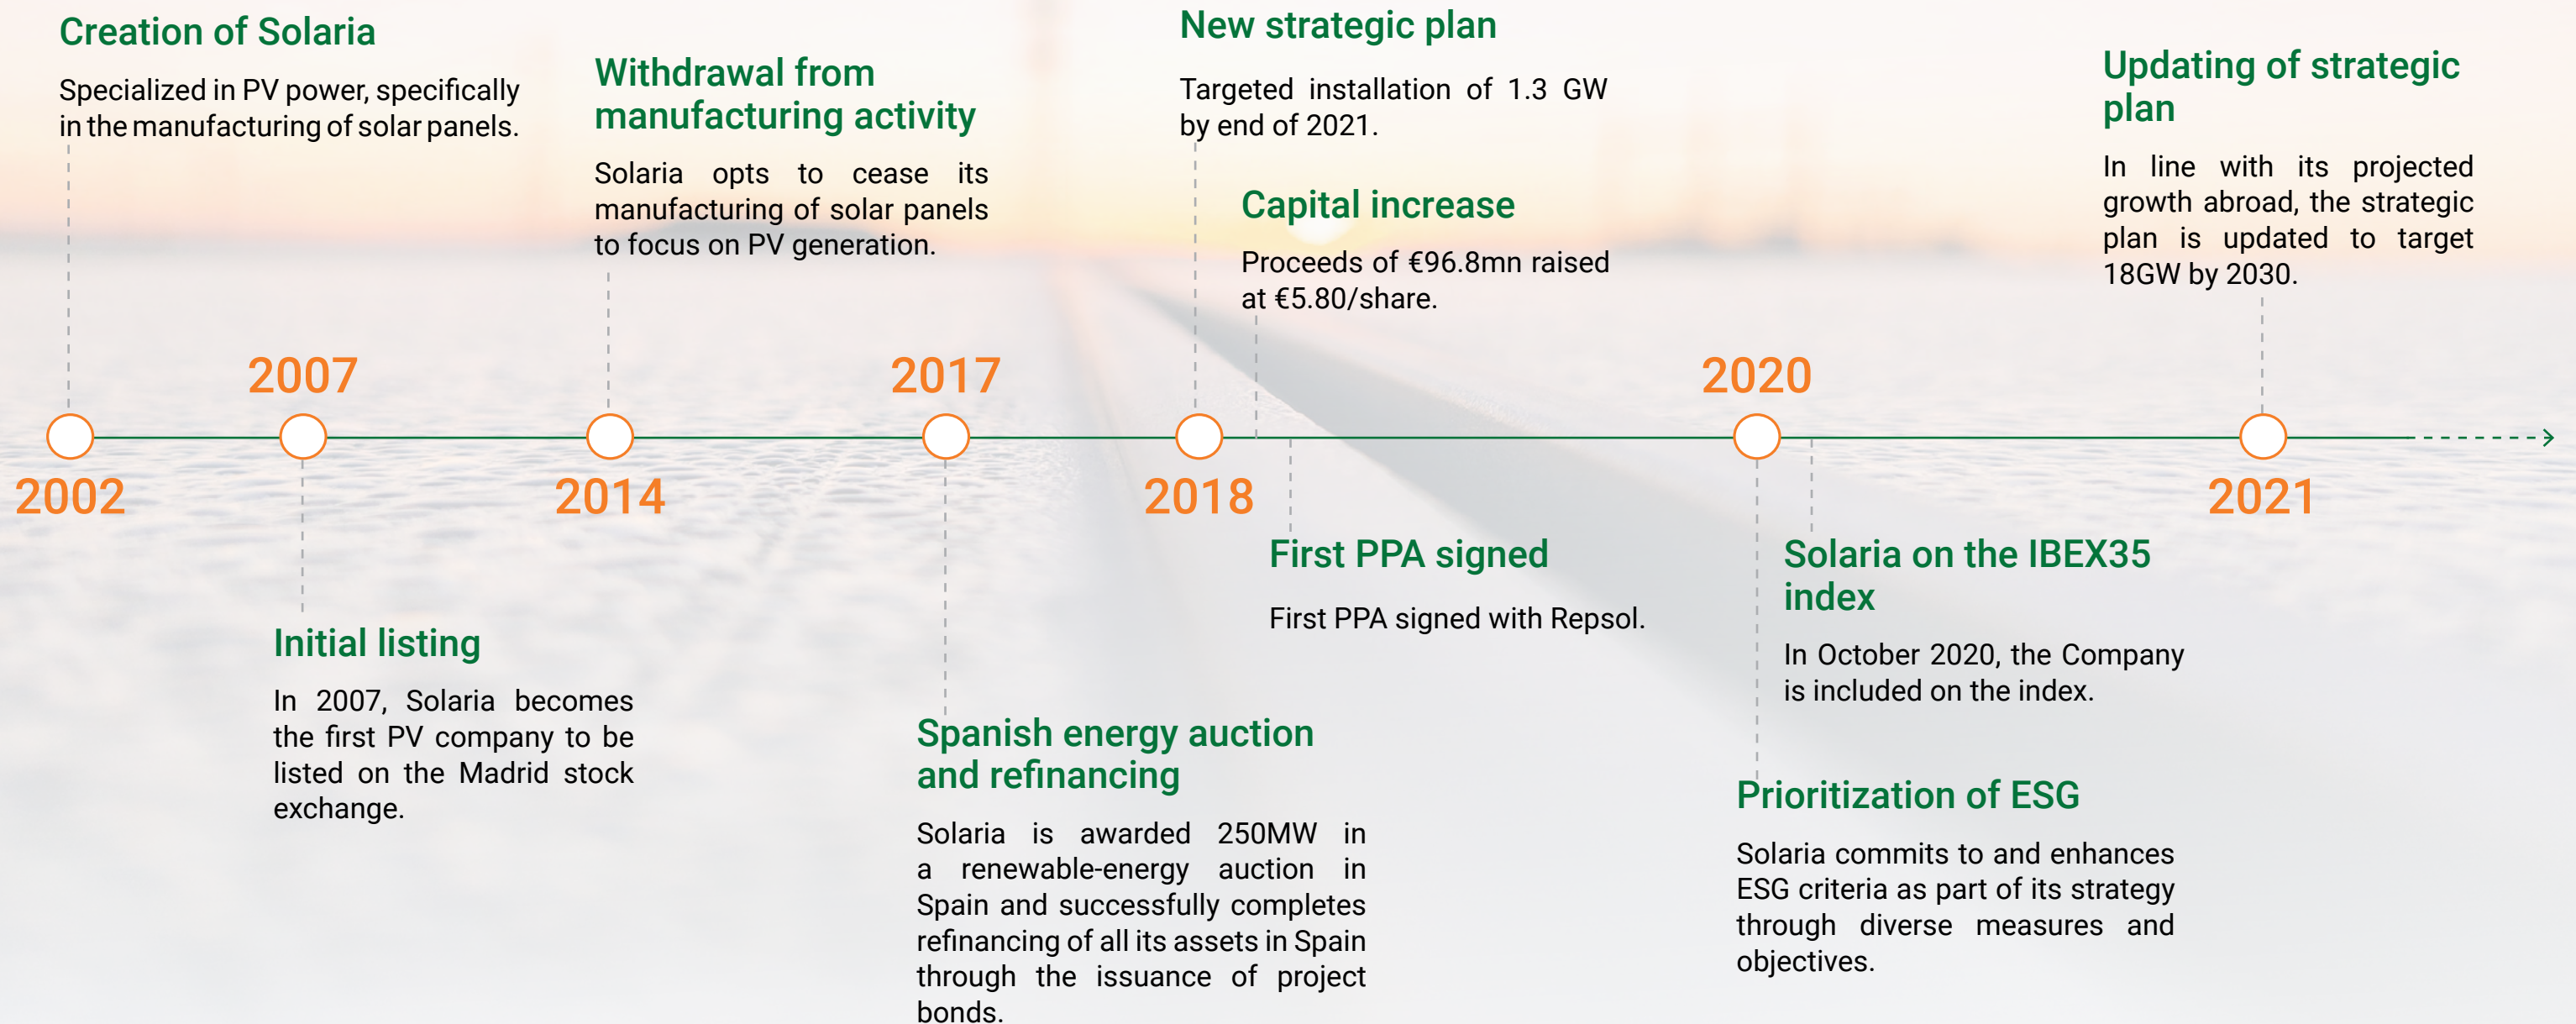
Creation of Solaria

Specialized in PV power, specifically in the manufacturing of solar panels.

Withdrawal from manufacturing activity

Solaria opts to cease its manufacturing of solar panels to focus on PV generation.

New strategic plan

Targeted installation of 1.3 GW by end of 2021.

Capital increase

Proceeds of €96.8mn raised at €5.80/share.

Updating of strategic plan

In line with its projected growth abroad, the strategic plan is updated to target 18GW by 2030.

2007

2017

2020

2002

2014

2018

2021

First PPA signed

First PPA signed with Repsol.

Solaria on the IBEX35 index

In October 2020, the Company is included on the index.

Initial listing

In 2007, Solaria becomes the first PV company to be listed on the Madrid stock exchange.

Spanish energy auction and refinancing

Solaria is awarded 250MW in a renewable-energy auction in Spain and successfully completes refinancing of all its assets in Spain through the issuance of project bonds.

Prioritization of ESG

Solaria commits to and enhances ESG criteria as part of its strategy through diverse measures and objectives.